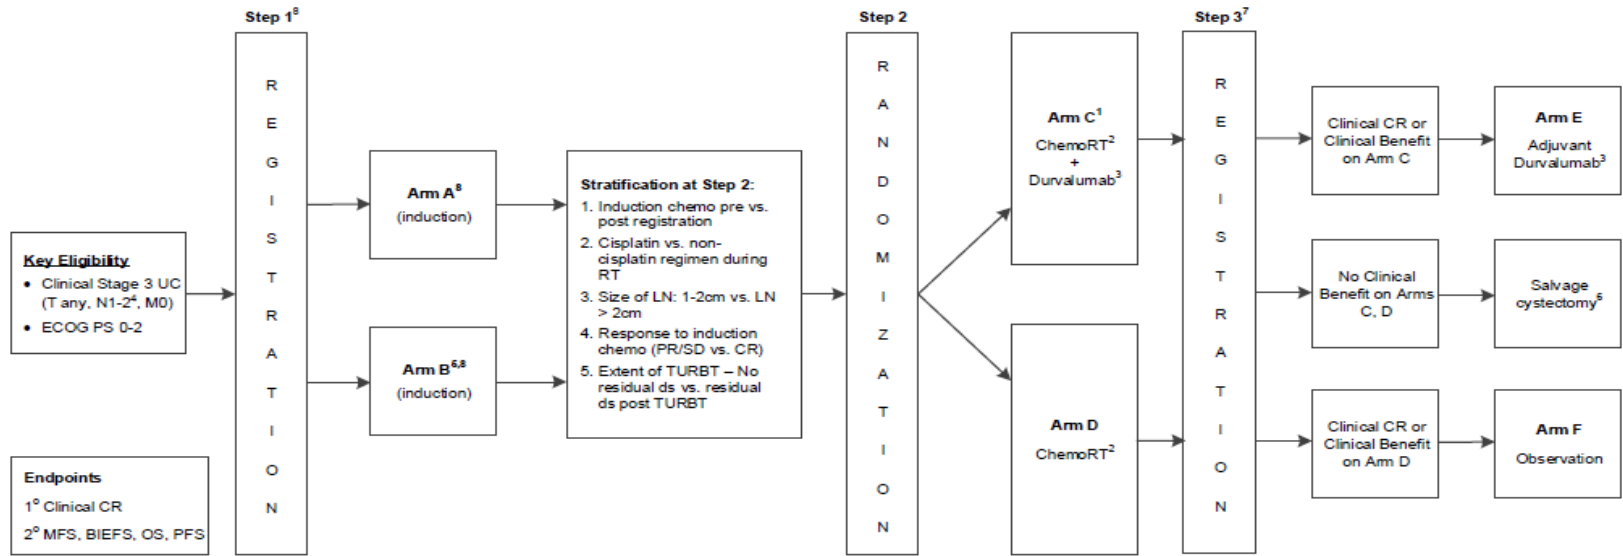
Step 1$^8$

R E G I S T R A T I O N

Key Eligibility
• Clinical Stage 3 UC (T any, N1-2$^4$, M0)
• ECOG PS 0-2

Endpoints
1° Clinical CR
2° MFS, BIEFS, OS, PFS

Arm A$^8$
(induction)

Arm B$^{6,8}$
(induction)

Stratification at Step 2:
1. Induction chemo pre vs. post registration
2. Cisplatin vs. non-cisplatin regimen during RT
3. Size of LN: 1-2cm vs. LN > 2cm
4. Response to induction chemo (PR/SD vs. CR)
5. Extent of TURBT – No residual ds vs. residual ds post TURBT

Step 2

R A N D O M I Z A T I O N

Arm C$^1$
ChemoRT$^2$
+
Durvalumab$^3$

Arm D
ChemoRT$^2$

Step 3$^7$

R E G I S T R A T I O N

Clinical CR or Clinical Benefit on Arm C

No Clinical Benefit on Arms C, D

Clinical CR or Clinical Benefit on Arm D

Arm E
Adjuvant Durvalumab$^3$

Salvage cystectomy$^5$

Arm F
Observation